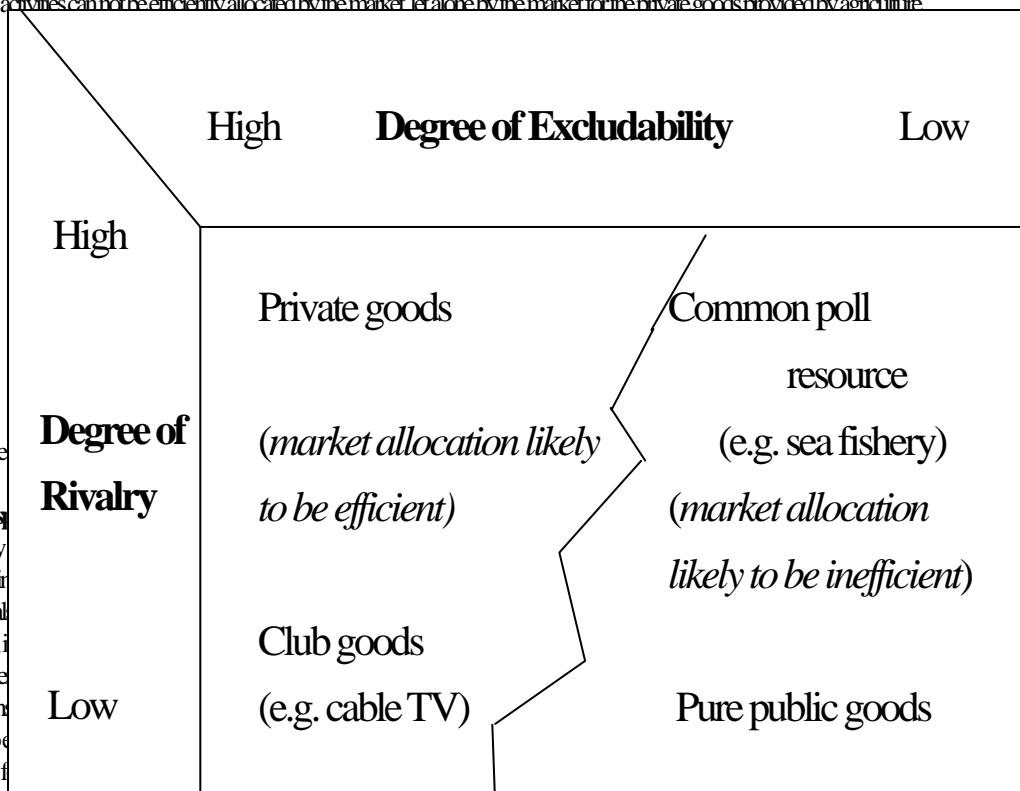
activities can not be efficiently allocated by the market, let alone by the market for the private goods provided by agriculture.

High **Degree of Excludability** Low

High

Private goods

(*market allocation likely to be efficient)*

Common poll resource

(e.g. sea fishery)

(*market allocation likely to be inefficient*)

**Degree of Rivalry**

Club goods

(e.g. cable TV)

Low

Pure public goods